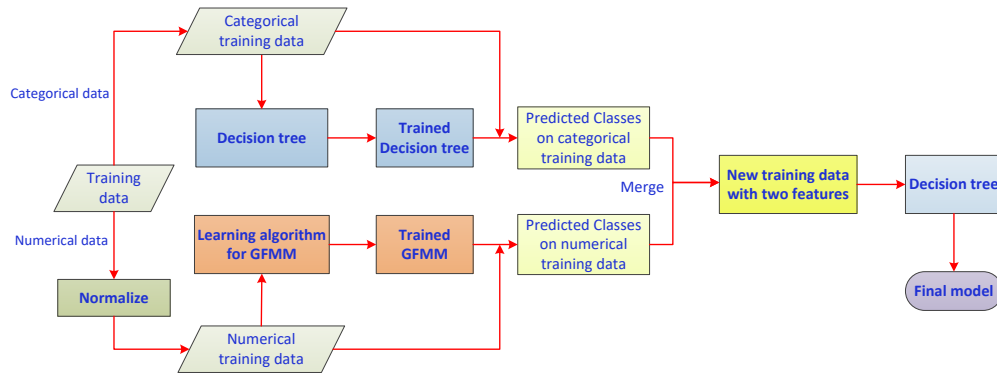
Categorical training data

Categorical data

Decision tree

Trained Decision tree

Predicted Classes on categorical training data

Training data

Merge

New training data with two features

Decision tree

Numerical data

Learning algorithm for GFMM

Trained GFMM

Predicted Classes on numerical training data

Normalize

Final model

Numerical training data